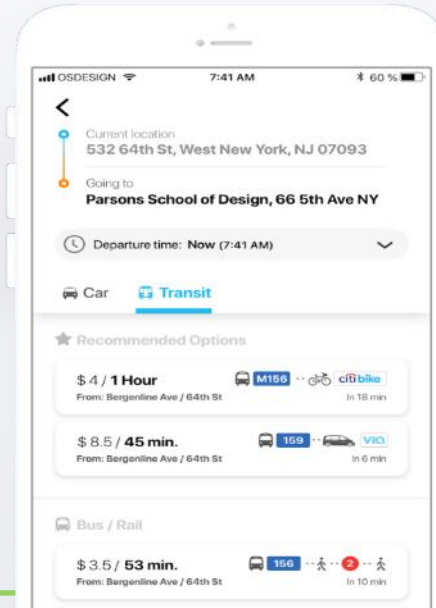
OSDESIGN 7:41 AM 60 %

<

Current location
532 64th St, West New York, NJ 07093

Going to
Parsons School of Design, 66 5th Ave NY

Departure time: Now (7:41 AM)

Car Transit

Recommended Options

$4 / 1 Hour
From: Bergenline Ave / 64th St
M156 citibike
In 18 min

$8.5 / 45 min.
From: Bergenline Ave / 64th St
159 VIA
In 6 min

Bus / Rail

$3.5 / 53 min.
From: Bergenline Ave / 64th St
156 2
In 10 min